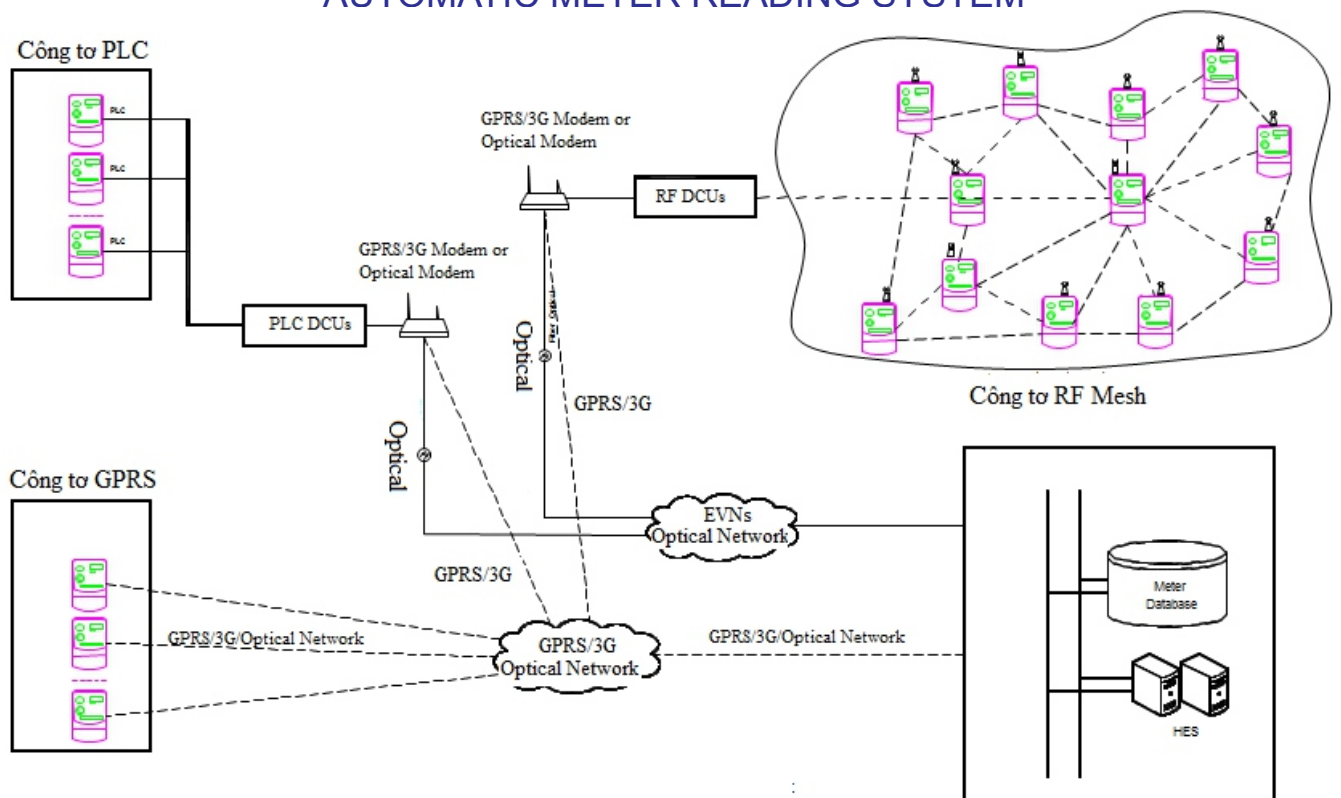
AUTOMATIC METER READING SYSTEM

Công tơ PLC

PLC

PLC

PLC

GPRS/3G Modem or Optical Modem

RF DCUs

GPRS/3G Modem or Optical Modem

PLC DCUs

Optical

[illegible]

GPRS/3G

Công tơ RF Mesh

Optical

Công tơ GPRS

EVNs Optical Network

GPRS/3G

Meter Database

GPRS/3G/Optical Network

GPRS/3G Optical Network

GPRS/3G/Optical Network

HES